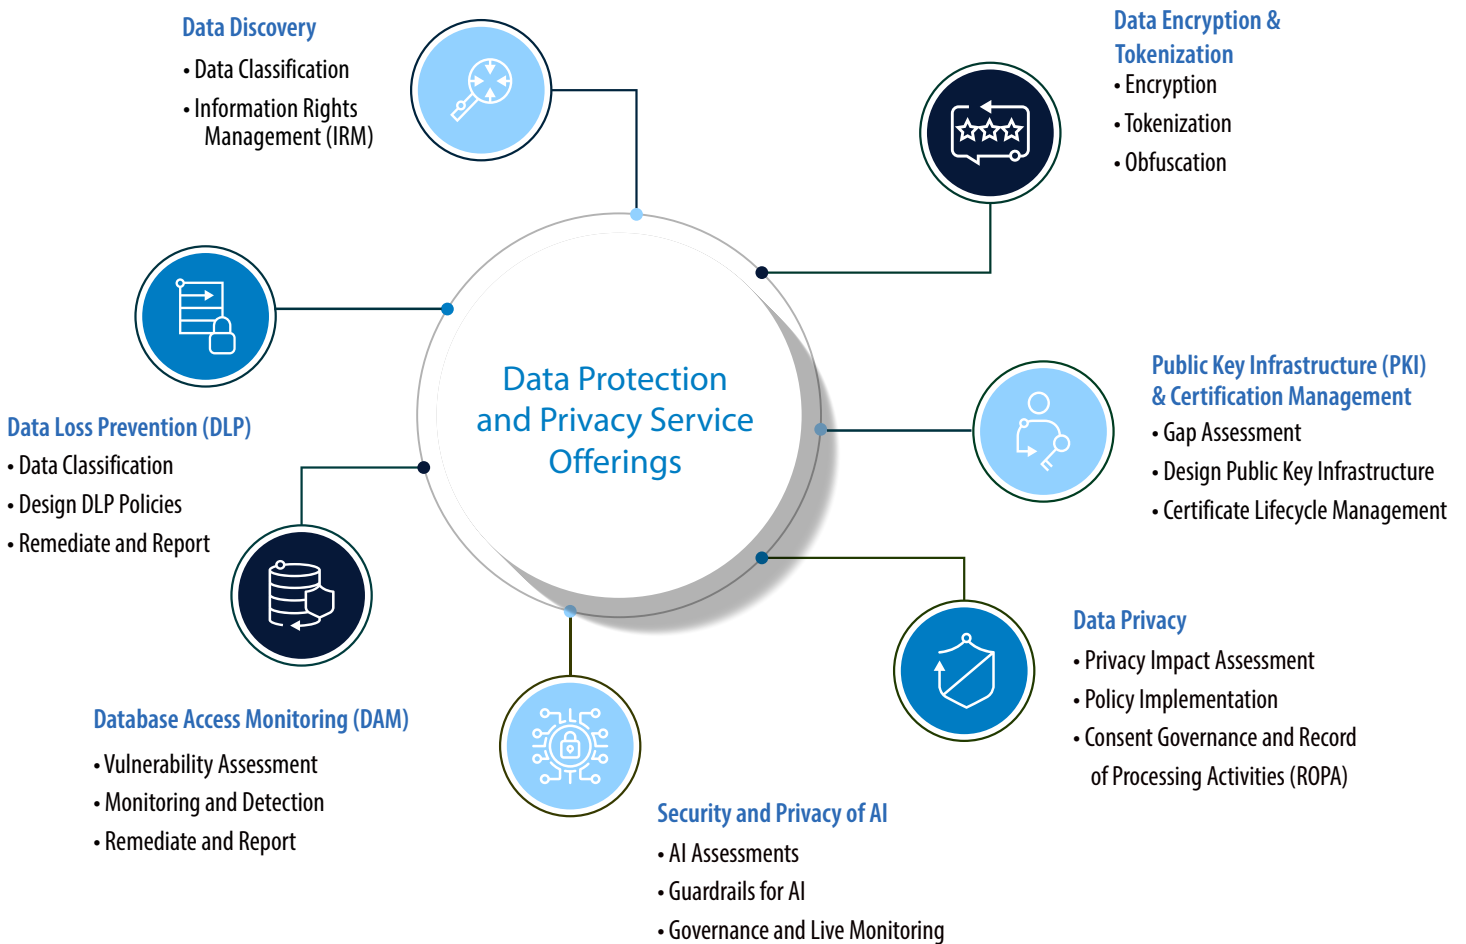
Data Discovery
• Data Classification
• Information Rights Management (IRM)

Data Encryption & Tokenization
• Encryption
• Tokenization
• Obfuscation

Data Protection and Privacy Service Offerings

Data Loss Prevention (DLP)
• Data Classification
• Design DLP Policies
• Remediate and Report

Public Key Infrastructure (PKI) & Certification Management
• Gap Assessment
• Design Public Key Infrastructure
• Certificate Lifecycle Management

Data Privacy
• Privacy Impact Assessment
• Policy Implementation
• Consent Governance and Record of Processing Activities (ROPA)

Database Access Monitoring (DAM)
• Vulnerability Assessment
• Monitoring and Detection
• Remediate and Report

Security and Privacy of AI
• AI Assessments
• Guardrails for AI
• Governance and Live Monitoring